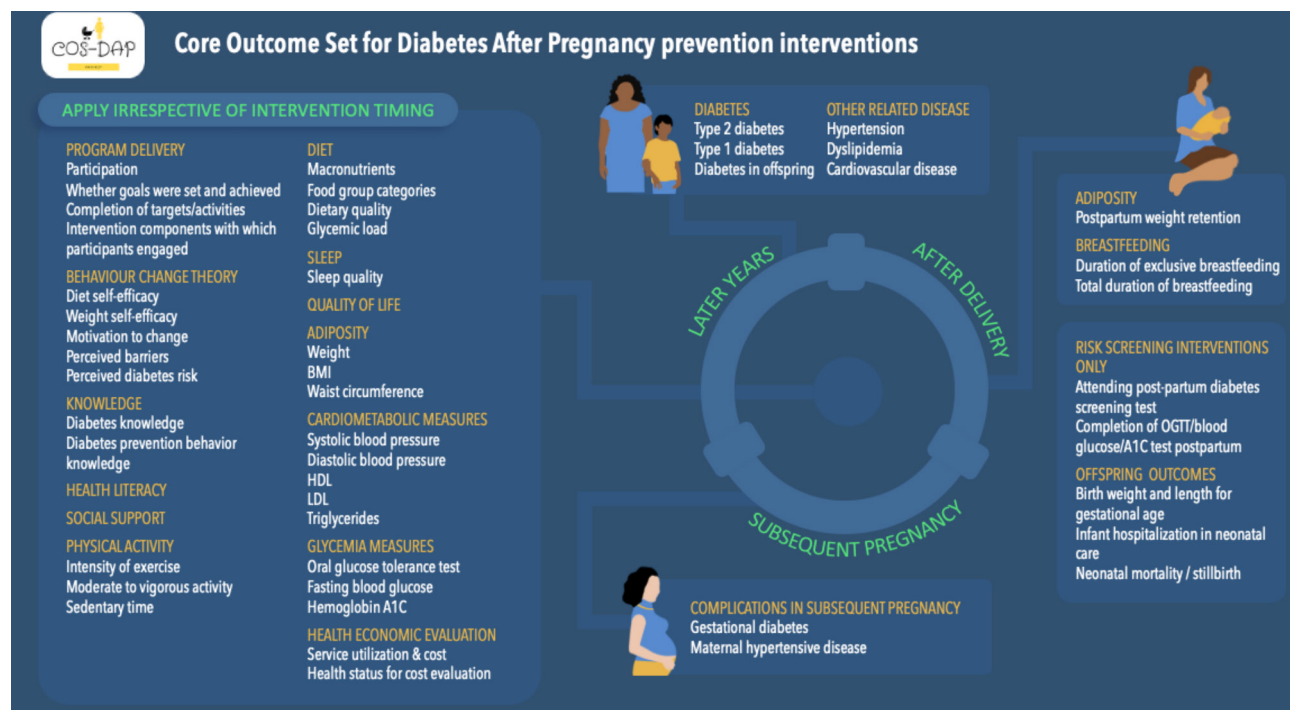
COS-DAP

Core Outcome Set for Diabetes After Pregnancy prevention interventions

APPLY IRRESPECTIVE OF INTERVENTION TIMING

PROGRAM DELIVERY
Participation
Whether goals were set and achieved
Completion of targets/activities
Intervention components with which participants engaged

BEHAVIOUR CHANGE THEORY
Diet self-efficacy
Weight self-efficacy
Motivation to change
Perceived barriers
Perceived diabetes risk

KNOWLEDGE
Diabetes knowledge
Diabetes prevention behavior knowledge

HEALTH LITERACY

SOCIAL SUPPORT

PHYSICAL ACTIVITY
Intensity of exercise
Moderate to vigorous activity
Sedentary time

DIET
Macronutrients
Food group categories
Dietary quality
Glycemic load

SLEEP
Sleep quality

QUALITY OF LIFE

ADIPOSITY
Weight
BMI
Waist circumference

CARDIOMETABOLIC MEASURES
Systolic blood pressure
Diastolic blood pressure
HDL
LDL
Triglycerides

GLYCEMIA MEASURES
Oral glucose tolerance test
Fasting blood glucose
Hemoglobin A1C

HEALTH ECONOMIC EVALUATION
Service utilization & cost
Health status for cost evaluation

DIABETES
Type 2 diabetes
Type 1 diabetes
Diabetes in offspring

OTHER RELATED DISEASE
Hypertension
Dyslipidemia
Cardiovascular disease

LATER YEARS

AFTER DELIVERY

SUBSEQUENT PREGNANCY

ADIPOSITY
Postpartum weight retention

BREASTFEEDING
Duration of exclusive breastfeeding
Total duration of breastfeeding

RISK SCREENING INTERVENTIONS ONLY
Attending post-partum diabetes screening test
Completion of OGTT/blood glucose/A1C test postpartum

OFFSPRING OUTCOMES
Birth weight and length for gestational age
Infant hospitalization in neonatal care
Neonatal mortality / stillbirth

COMPLICATIONS IN SUBSEQUENT PREGNANCY
Gestational diabetes
Maternal hypertensive disease